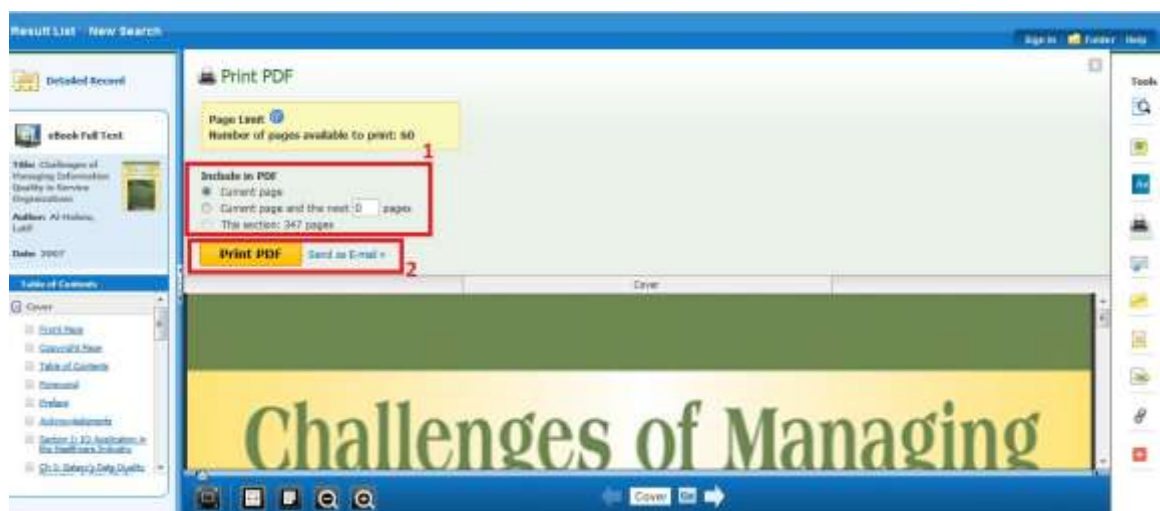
Result List New Search

Sign In Folder Help

Detailed Record

eBook Full Text

Title: Challenges of Managing Information Quality in Service Organizations

Author: Al-Hakim, Latif

Date: 2007

Table of Contents

Cover

Front Page

Copyright Page

Table of Contents

Foreword

Preface

Acknowledgments

Section I: IQ Application in the Healthcare Industry

Ch I: Galaxy's Data Quality

Print PDF

Page Limit:
Number of pages available to print: 60

1

Include in PDF
Current page
Current page and the next 0 pages
This section: 347 pages

Print PDF Send as E-mail »

2

Cover

Challenges of Managing

Cover Go

Tools